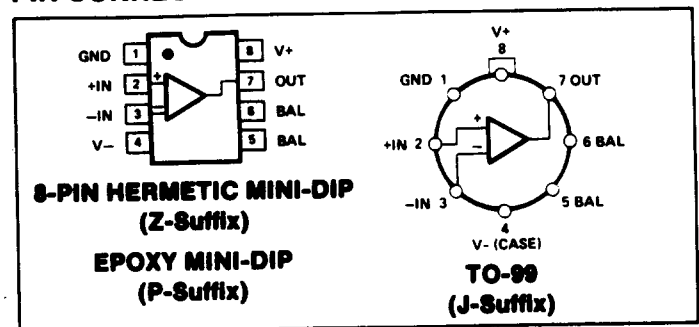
PIN CONNECTIONS

GND 1
+IN 2
–IN 3
V– 4
8 V+
7 OUT
6 BAL
5 BAL

+
–

8-PIN HERMETIC MINI-DIP
(Z-Suffix)

EPOXY MINI-DIP
(P-Suffix)

V+
8
GND 1
7 OUT
+IN 2
6 BAL
–IN 3
5 BAL
4
V- (CASE)

+
–

TO-99
(J-Suffix)